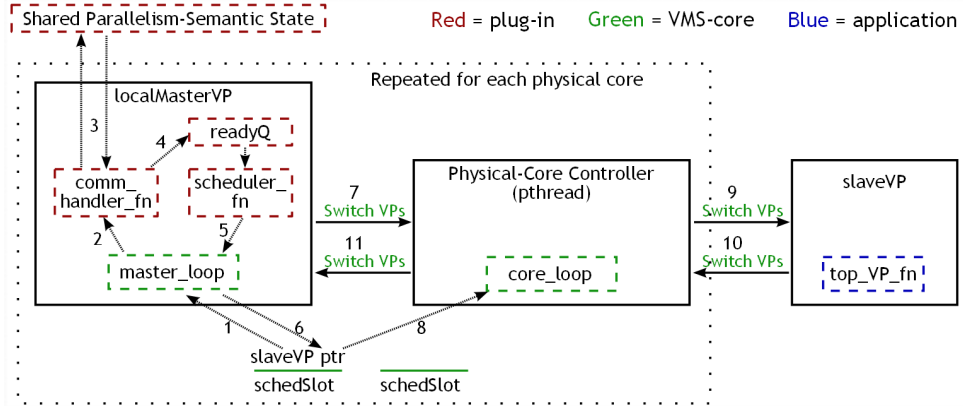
Shared Parallelism-Semantic State

Red = plug-in    Green = VMS-core    Blue = application

Repeated for each physical core

localMasterVP

3

4

readyQ

comm_ handler_fn

scheduler_ fn

2

5

master_loop

7
Switch VPs

11
Switch VPs

Physical-Core Controller (pthread)

core_loop

9
Switch VPs

10
Switch VPs

slaveVP

top_VP_fn

1

6

8

slaveVP ptr

schedSlot

schedSlot